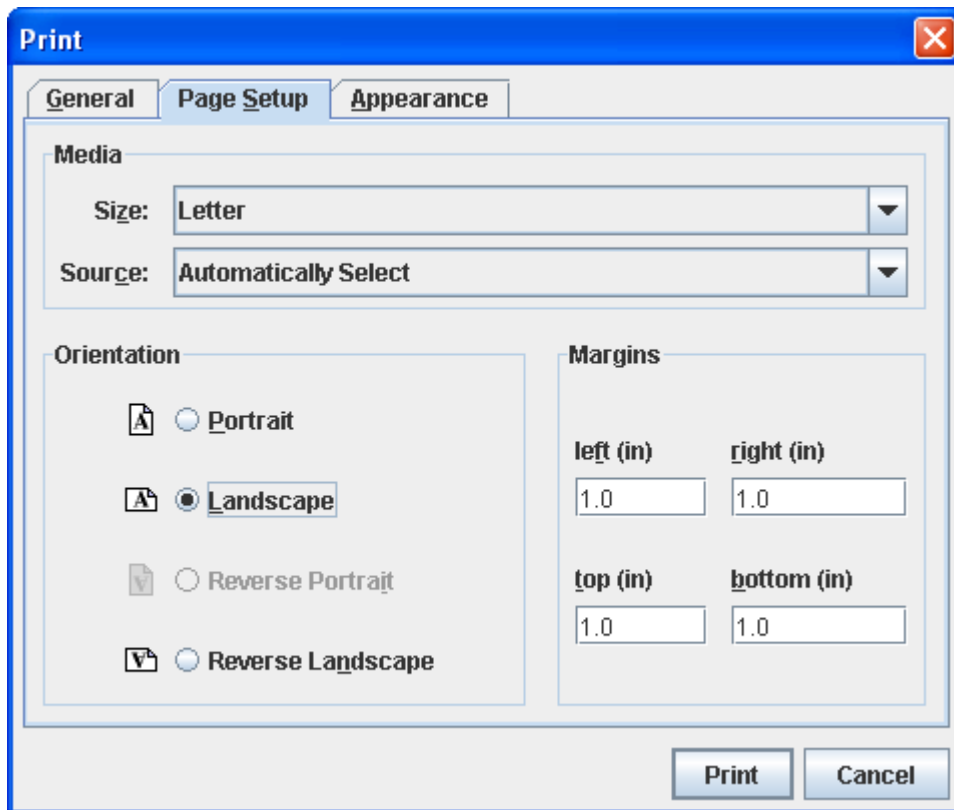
Print

General | Page Setup | Appearance

Media

Size: Letter

Source: Automatically Select

Orientation

A Portrait

A Landscape

V Reverse Portrait

V Reverse Landscape

Margins

left (in) right (in)

1.0 1.0

top (in) bottom (in)

1.0 1.0

Print Cancel